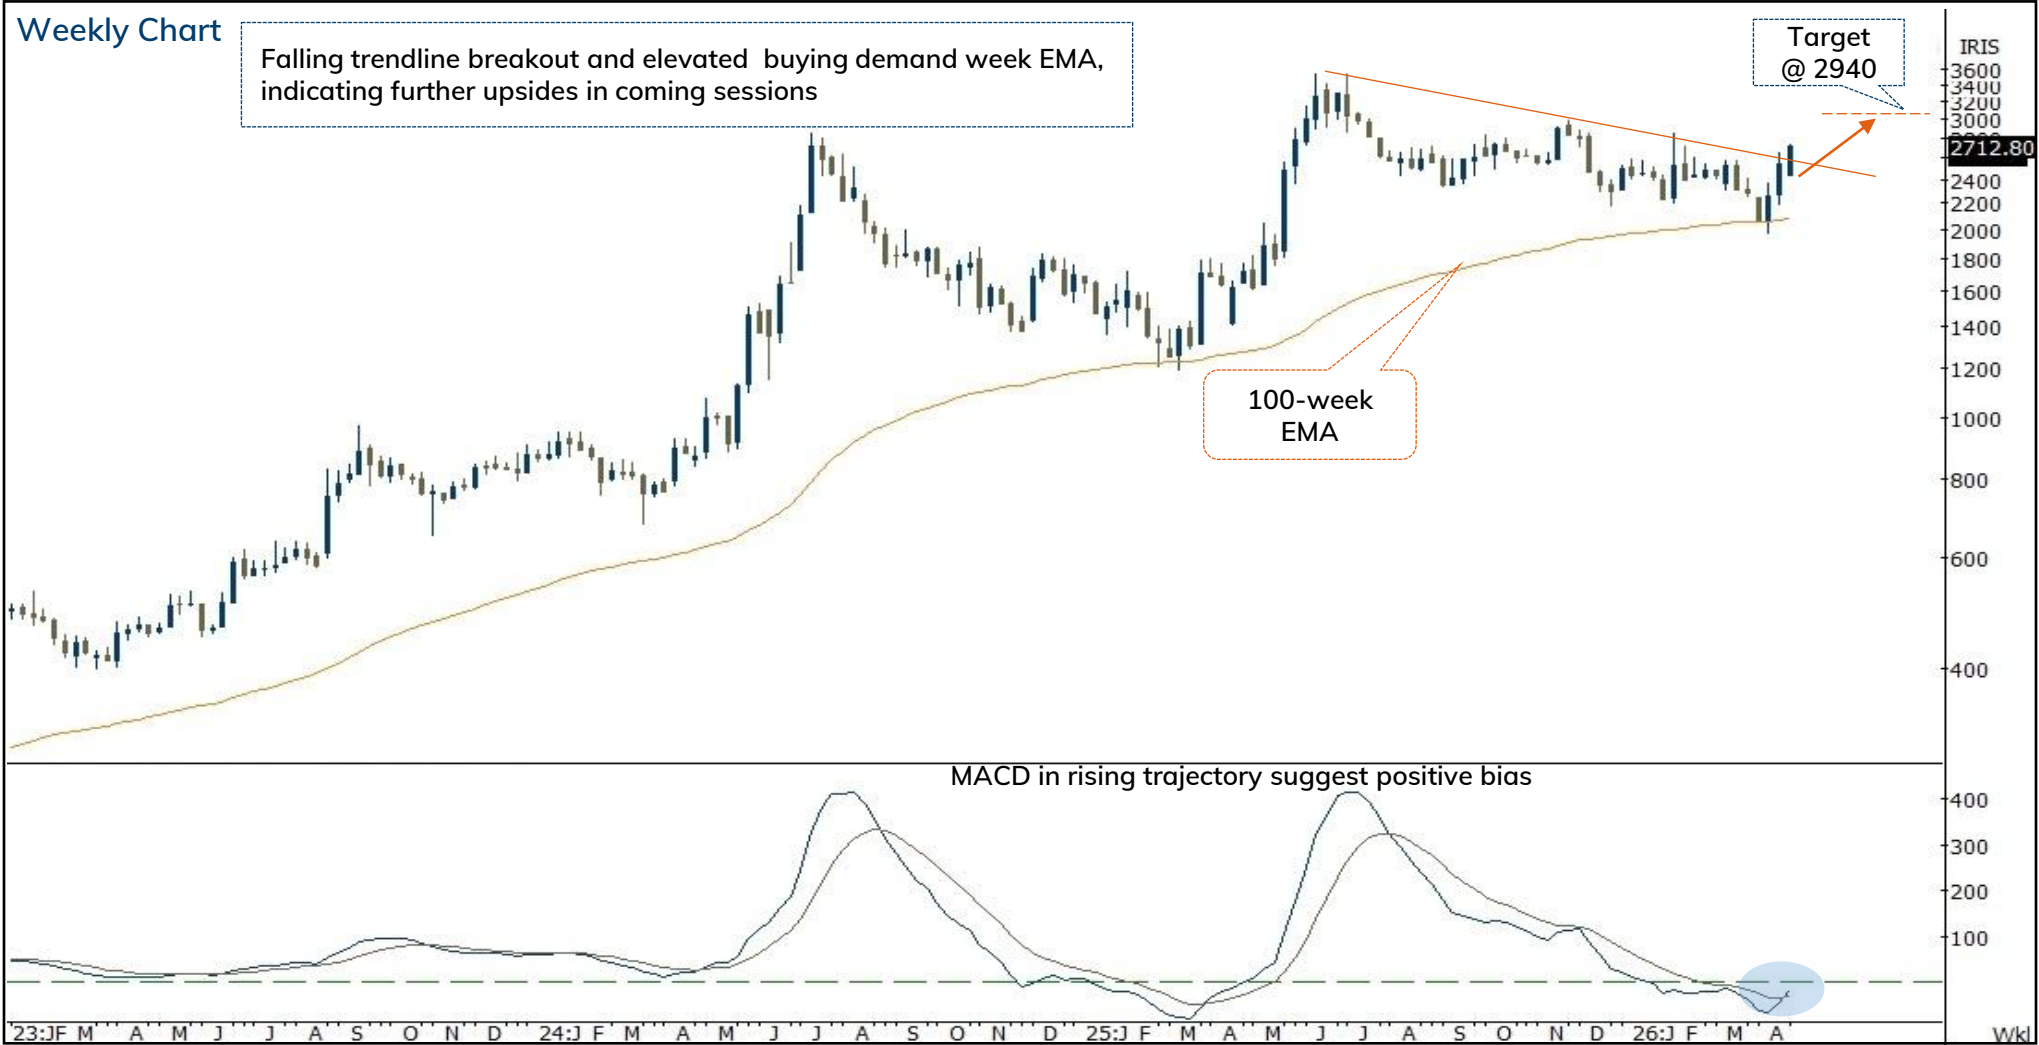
Weekly Chart

Falling trendline breakout and elevated buying demand week EMA, indicating further upsides in coming sessions

Target @ 2940

IRIS

3600
3400
3200
3000
2712.80
2400
2200
2000
1800
1600
1400
1200
1000
800
600
400

100-week EMA

MACD in rising trajectory suggest positive bias

400
300
200
100

23:JF M A M J J A S O N D 24:J F M A M J J A S O N D 25:J F M A M J J A S O N D 26:J F M A

Wkl